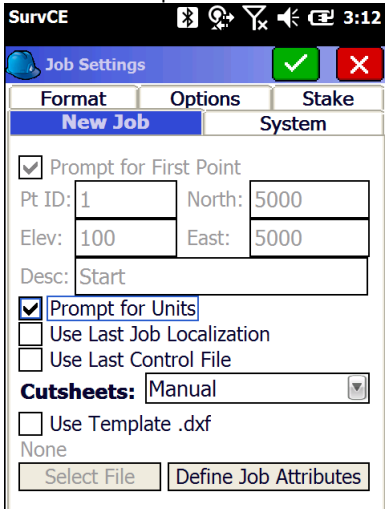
SurvCE 3:12

Job Settings

Format | Options | Stake
New Job | System

Prompt for First Point
Pt ID: 1
North: 5000
Elev: 100
East: 5000
Desc: Start

Prompt for Units
Use Last Job Localization
Use Last Control File
Cutsheets: Manual
Use Template .dxf
None
Select File
Define Job Attributes